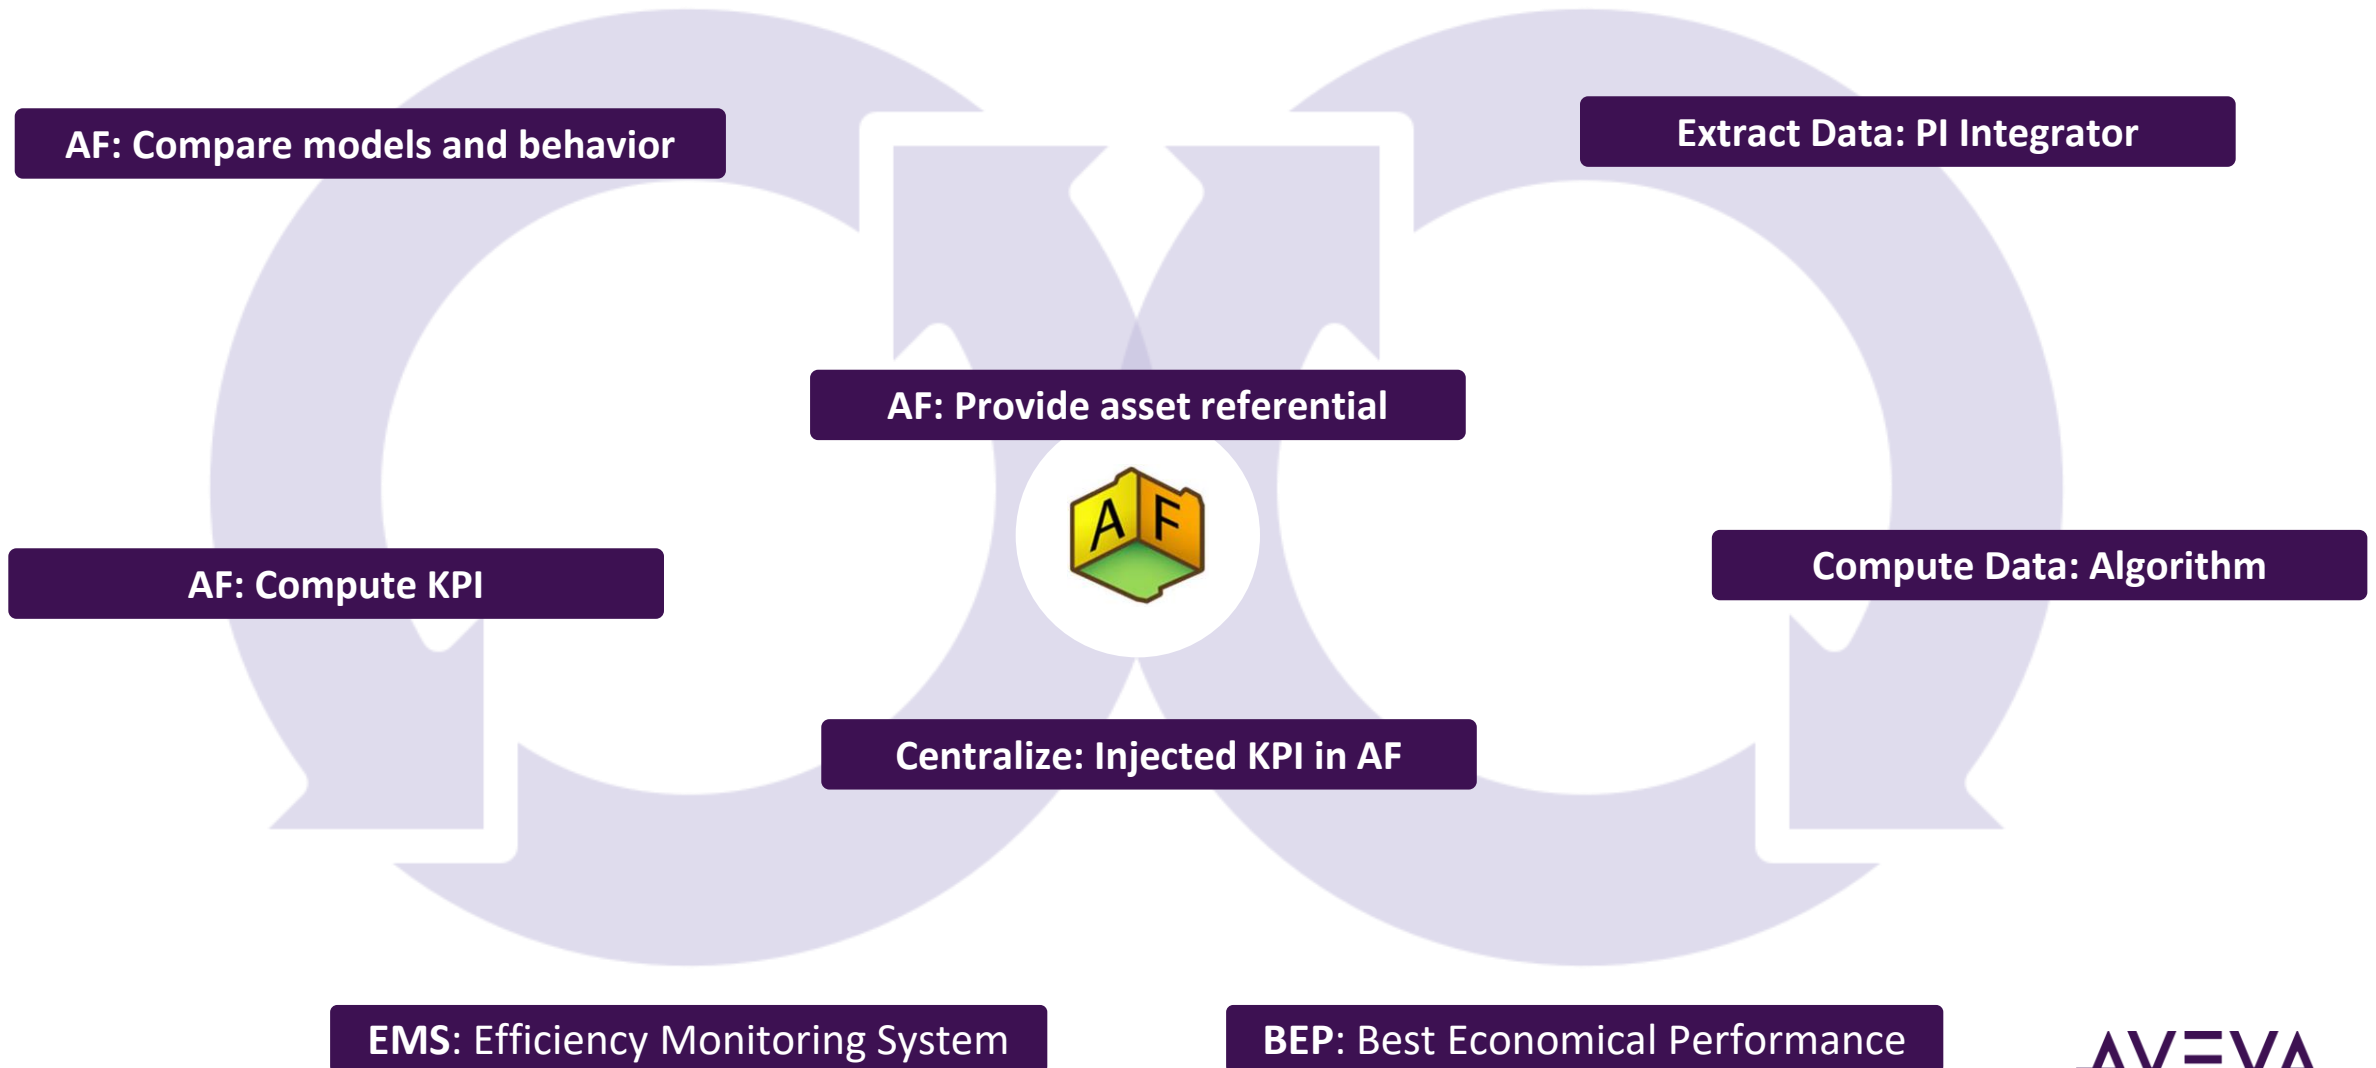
AF: Compare models and behavior

Extract Data: PI Integrator

AF: Provide asset referential

AF

AF: Compute KPI

Compute Data: Algorithm

Centralize: Injected KPI in AF

EMS: Efficiency Monitoring System

BEP: Best Economical Performance

AVEVA